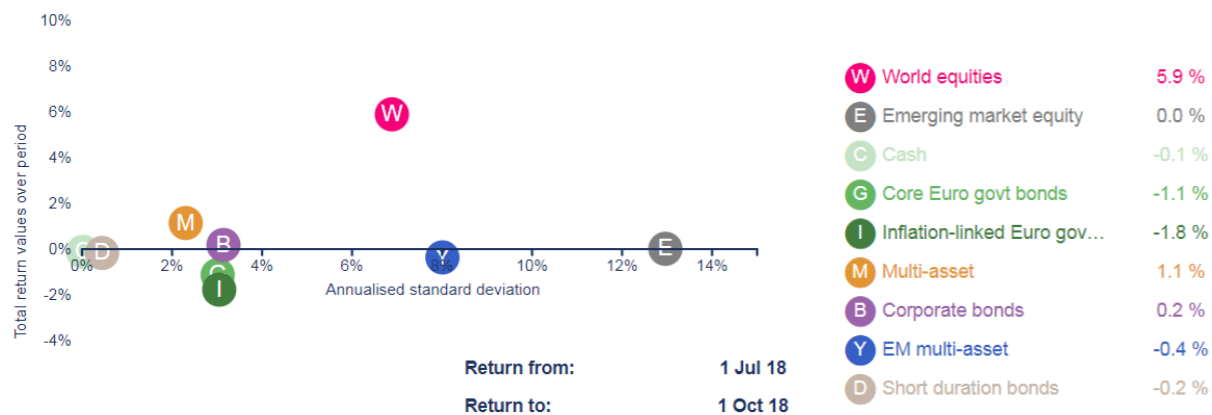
10%
8%
6%
4%
2%
0%
-2%
-4%

Total return values over period

0% 2% 4% 6% 8% 10% 12% 14%
Annualised standard deviation

W C D M B G I Y E

Return from: 1 Jul 18
Return to: 1 Oct 18

W World equities 5.9 %
E Emerging market equity 0.0 %
C Cash -0.1 %
G Core Euro govt bonds -1.1 %
I Inflation-linked Euro gov… -1.8 %
M Multi-asset 1.1 %
B Corporate bonds 0.2 %
Y EM multi-asset -0.4 %
D Short duration bonds -0.2 %